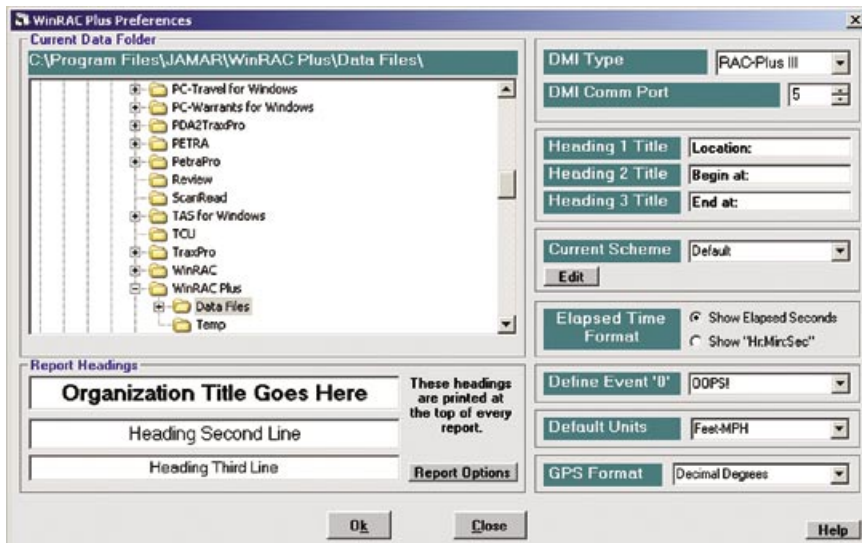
WinRAC Plus Preferences

Current Data Folder

C:\Program Files\JAMAR\WinRAC Plus\Data Files\

PC-Travel for Windows
PC-Warrants for Windows
PDA2TraxPro
PETRA
PetraPro
Review
ScanRead
TAS for Windows
TCU
TraxPro
WinRAC
WinRAC Plus
Data Files
Temp

Report Headings

Organization Title Goes Here

Heading Second Line

Heading Third Line

These headings are printed at the top of every report.

Report Options

DMI Type
RAC-Plus III

DMI Comm Port
5

Heading 1 Title
Location:

Heading 2 Title
Begin at:

Heading 3 Title
End at:

Current Scheme
Default

Edit

Elapsed Time Format
Show Elapsed Seconds
Show "Hr:Min:Sec"

Define Event '0'
OOPS!

Default Units
Feet-MPH

GPS Format
Decimal Degrees

Ok

Close

Help